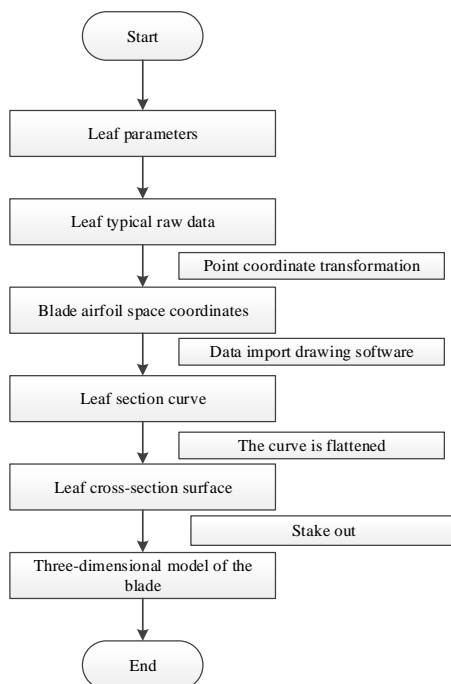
Start

Leaf parameters

Leaf typical raw data

Point coordinate transformation

Blade airfoil space coordinates

Data import drawing software

Leaf section curve

The curve is flattened

Leaf cross-section surface

Stake out

Three-dimensional model of the blade

End